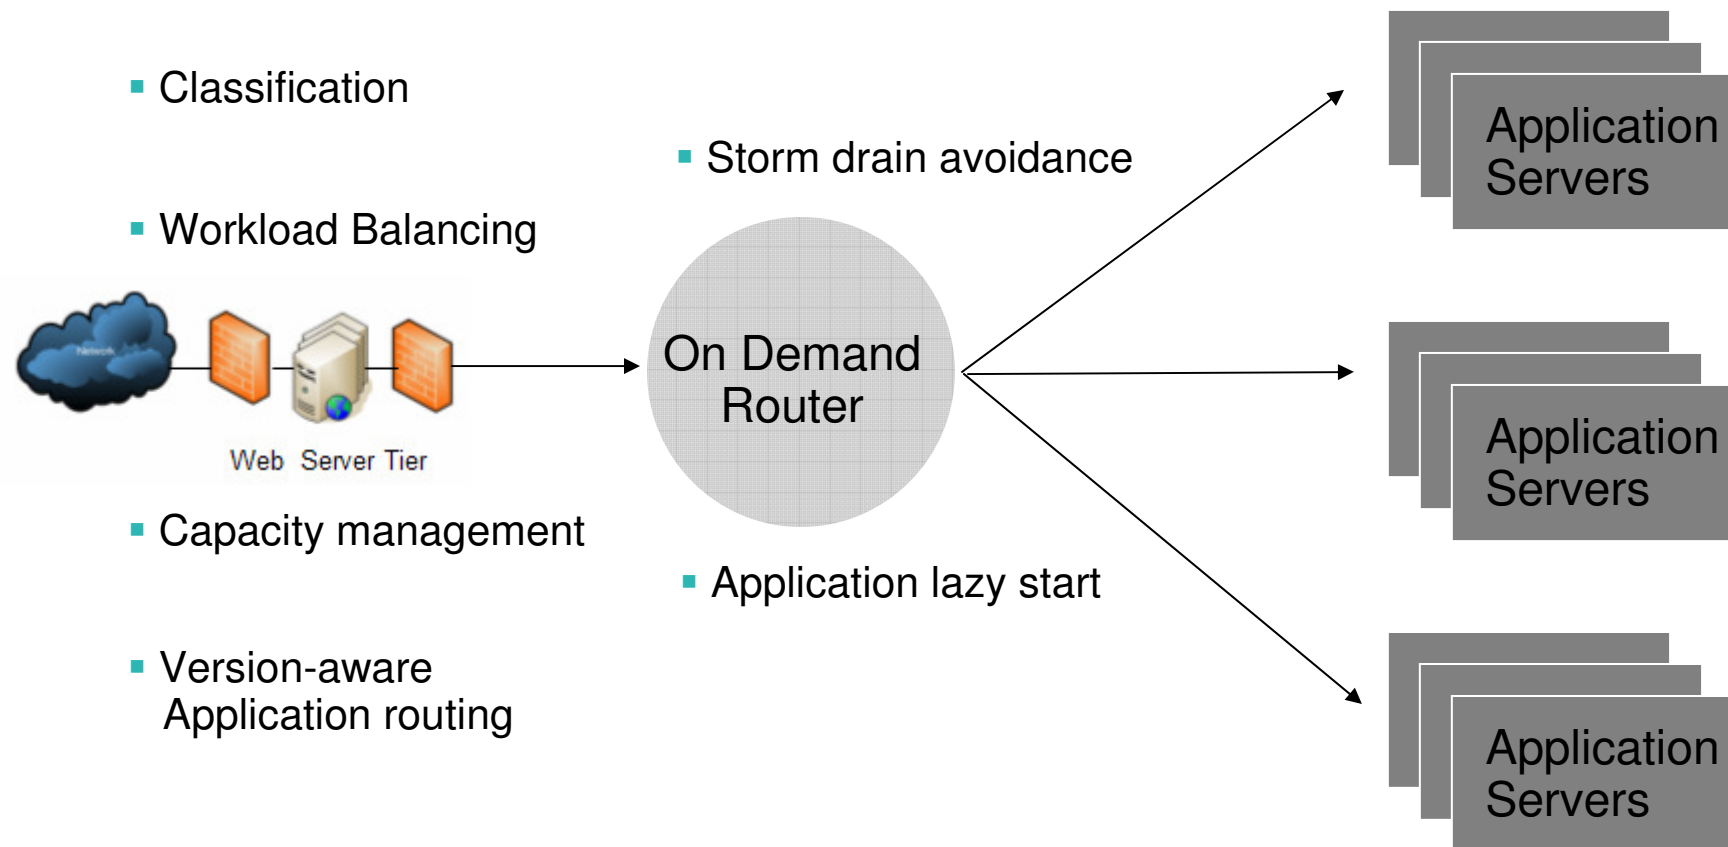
Classification

Storm drain avoidance

Workload Balancing

Network

Web Server Tier

On Demand Router

Capacity management

Application lazy start

Version-aware Application routing

Application Servers

Application Servers

Application Servers